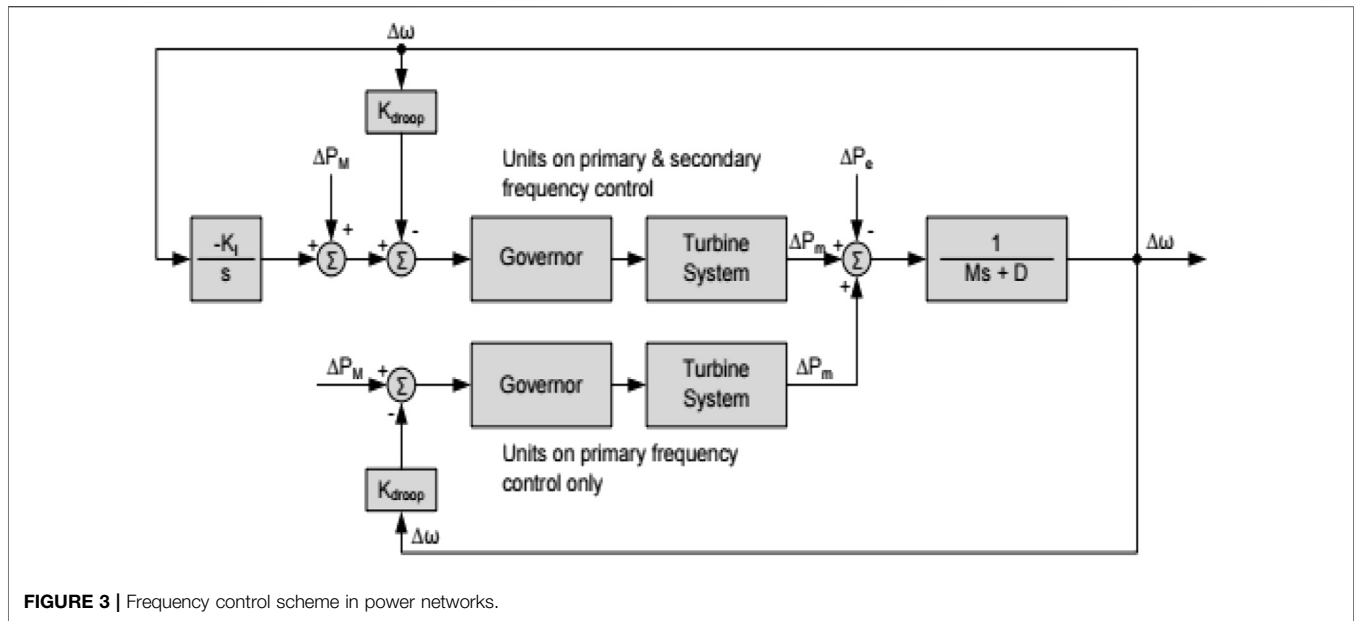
$\Delta\omega$

$K_{droop}$

$\Delta P_M$

Units on primary & secondary frequency control

$\Delta P_e$

$\frac{-K_I}{s}$

+ +

+ -

Governor

Turbine System

$\Delta P_m$

+ -

+

$\frac{1}{Ms + D}$

$\Delta\omega$

$\Delta P_M$

+

-

Governor

Turbine System

$\Delta P_m$

Units on primary frequency control only

$K_{droop}$

$\Delta\omega$

**FIGURE 3 |** Frequency control scheme in power networks.